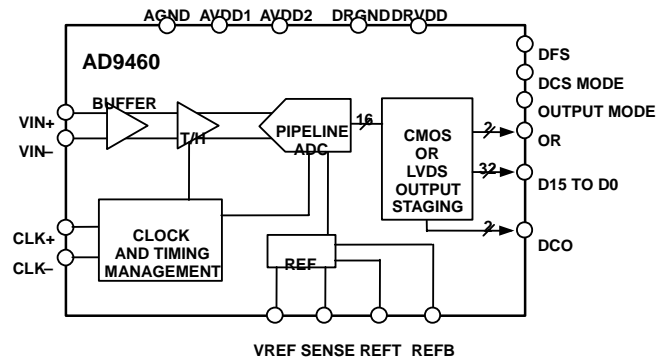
AGND AVDD1 AVDD2 DRGND DRVDD

AD9460

DFS

DCS MODE

OUTPUT MODE

BUFFER

VIN+

VIN–

T/H

PIPELINE ADC

16

CMOS OR LVDS OUTPUT STAGING

2

OR

32

D15 TO D0

2

DCO

CLK+

CLK–

CLOCK AND TIMING MANAGEMENT

REF

VREF SENSE REFT REFB